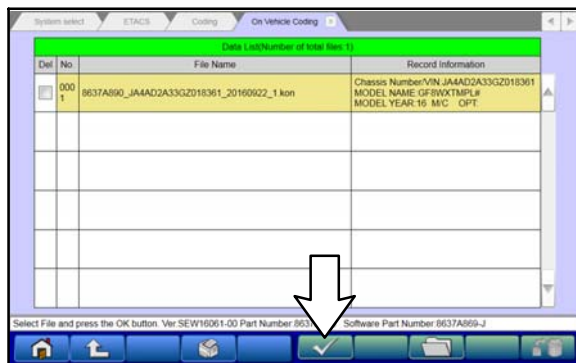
System select | ETACS | Coding | On Vehicle Coding

Data List(Number of total files:1)

| Del | No. | File Name | Record Information |
|---|---|---|---|
| | 0001 | 8637A890_JA4AD2A33GZ018361_20160922_1.kon | Chassis Number/VIN:JA4AD2A33GZ018361 MODEL NAME:GF8WXTMPL# MODEL YEAR:16 M/C OPT: |
| | | | |
| | | | |
| | | | |
| | | | |
| | | | |

Select File and press the OK button. Ver SEW16061-00 Part Number 863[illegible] Software Part Number 8637A869-J